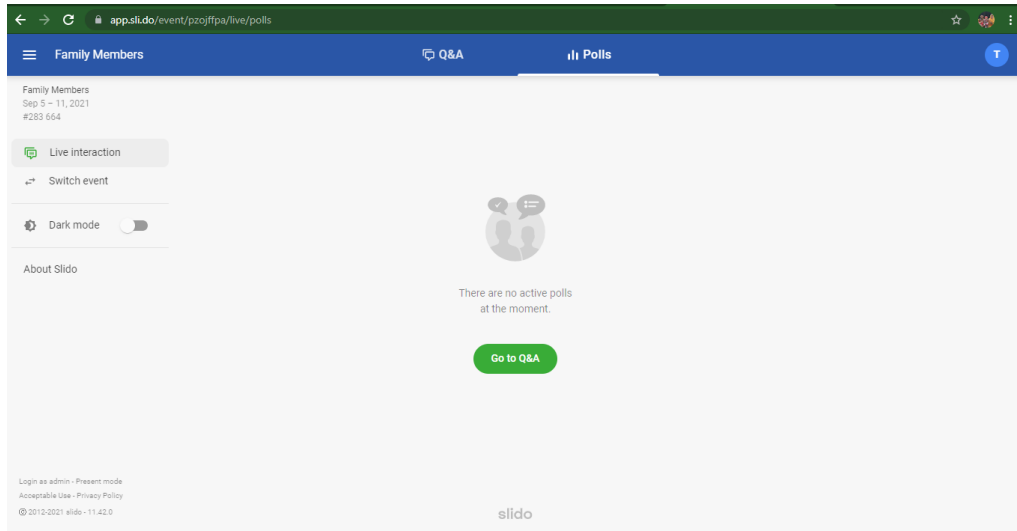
app.sli.do/event/pzojffpa/live/polls

Family Members

Q&A

Polls

T

Family Members
Sep 5 – 11, 2021
#283 664

Live interaction

Switch event

Dark mode

About Slido

There are no active polls at the moment.

Go to Q&A

Login as admin · Present mode
Acceptable Use · Privacy Policy
© 2012-2021 slido · 11.42.0

slido